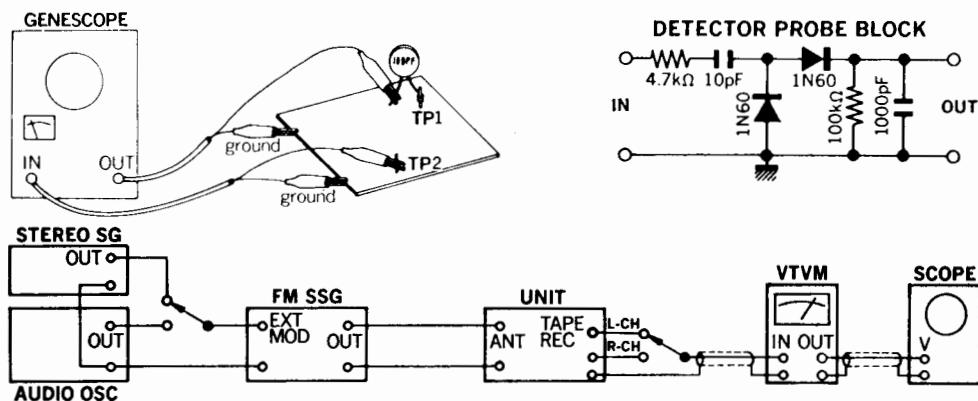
GENESCOPE

IN OUT

100PF

TP1

ground

TP2

ground

DETECTOR PROBE BLOCK

4.7kΩ 10pF

1N60

IN

1N60

100kΩ

1000pF

OUT

STEREO SG

OUT

OUT

AUDIO OSC

FM SSG

EXT MOD

OUT

UNIT

ANT

TAPE REC

L-CH

R-CH

VTVM

IN OUT

SCOPE

V